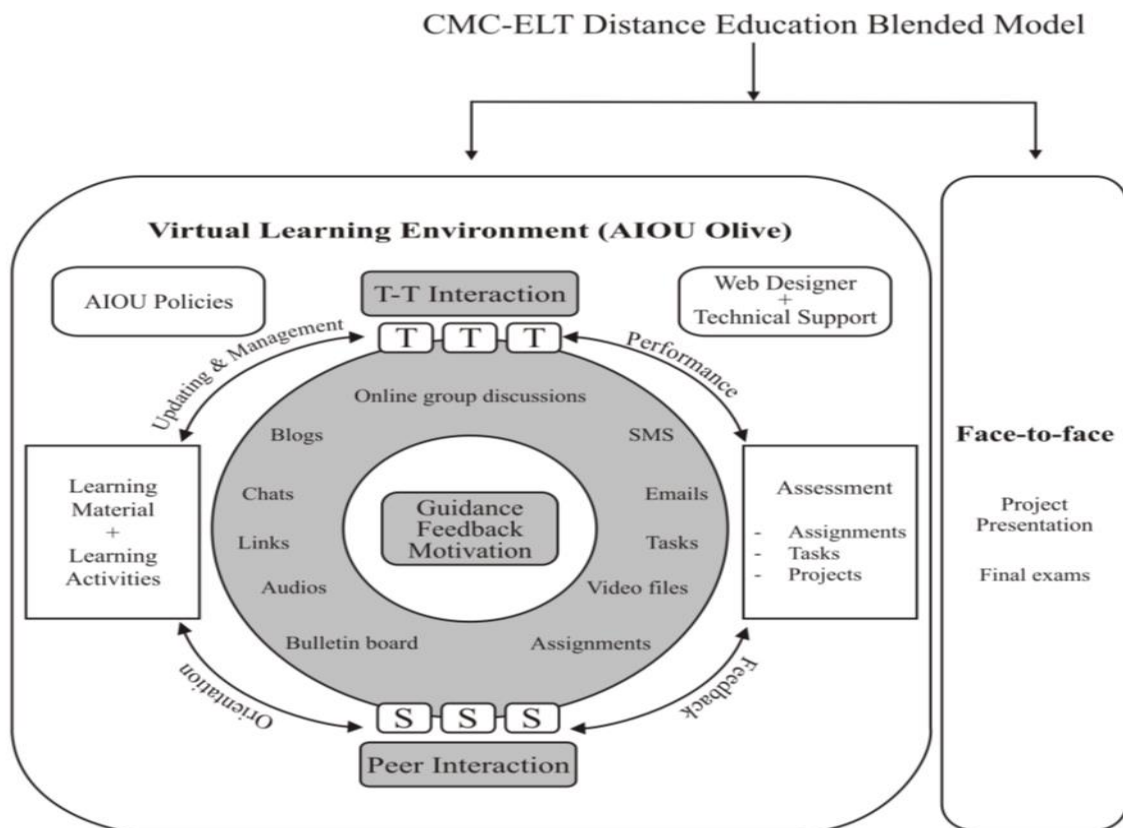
CMC-ELT Distance Education Blended Model

Virtual Learning Environment (AIOU Olive)

AIOU Policies

T-T Interaction

Web Designer + Technical Support

T T T

Updating & Management

Performance

Online group discussions

Blogs

SMS

Learning Material + Learning Activities

Chats

Guidance Feedback Motivation

Emails

Assessment

- Assignments
- Tasks
- Projects

Links

Tasks

Audios

Video files

Bulletin board

Assignments

Orientation

Feedback

S S S

Peer Interaction

Face-to-face

Project Presentation

Final exams